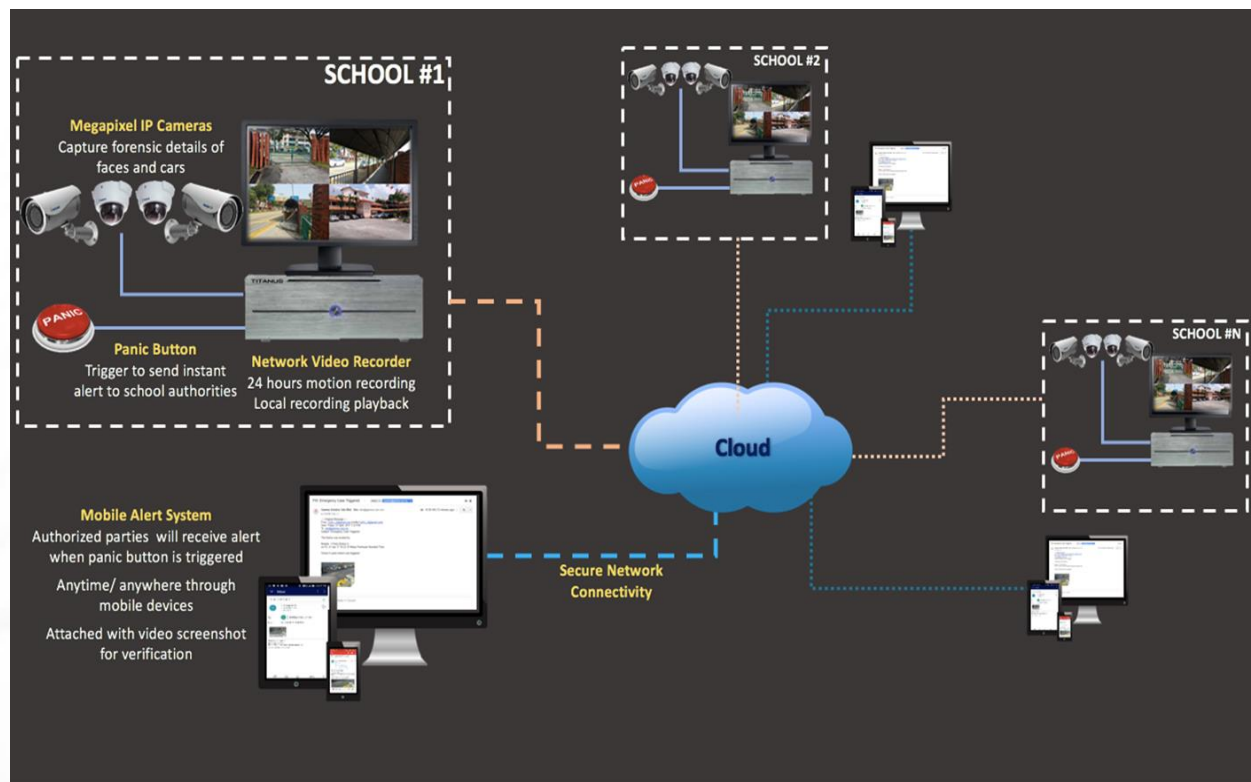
SCHOOL #1

Megapixel IP Cameras
Capture forensic details of faces and cars

TITANUS

PANIC

Panic Button
Trigger to send instant alert to school authorities

Network Video Recorder
24 hours motion recording
Local recording playback

SCHOOL #2

PANIC

SCHOOL #N

Cloud

Mobile Alert System
Authorized parties will receive alert when panic button is triggered

Anytime/ anywhere through mobile devices

Attached with video screenshot for verification

Secure Network Connectivity